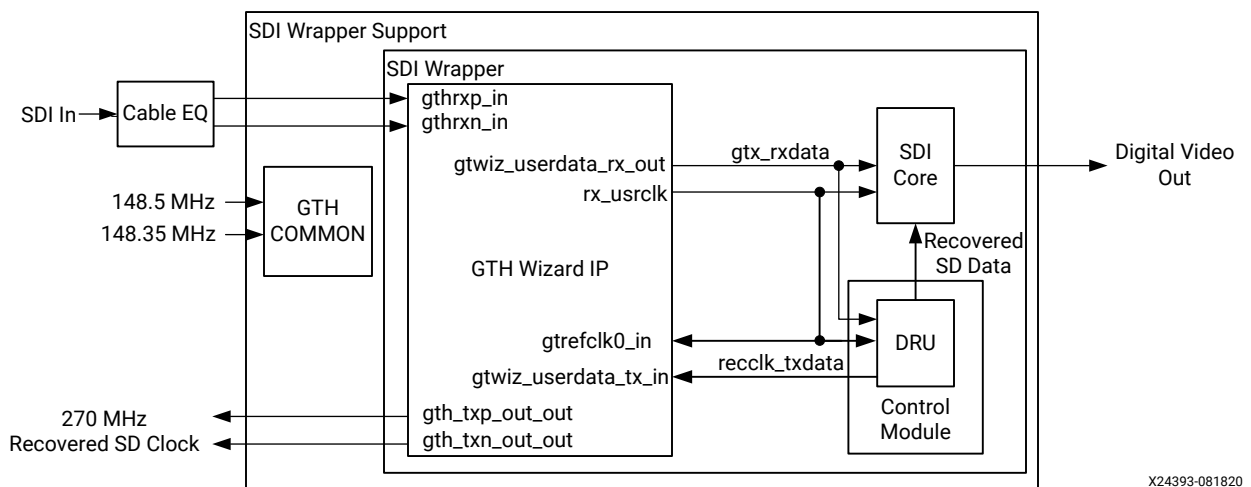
SDI Wrapper Support

SDI Wrapper

SDI In

Cable EQ

gthrxp_in

gthrxn_in

gtwiz_userdata_rx_out

gtx_rxdata

SDI Core

Digital Video Out

rx_usrclk

148.5 MHz

148.35 MHz

GTH COMMON

Recovered SD Data

GTH Wizard IP

gtrefclk0_in

DRU

recclk_txdata

gtwiz_userdata_tx_in

Control Module

270 MHz Recovered SD Clock

gth_txp_out_out

gth_txn_out_out

X24393-081820